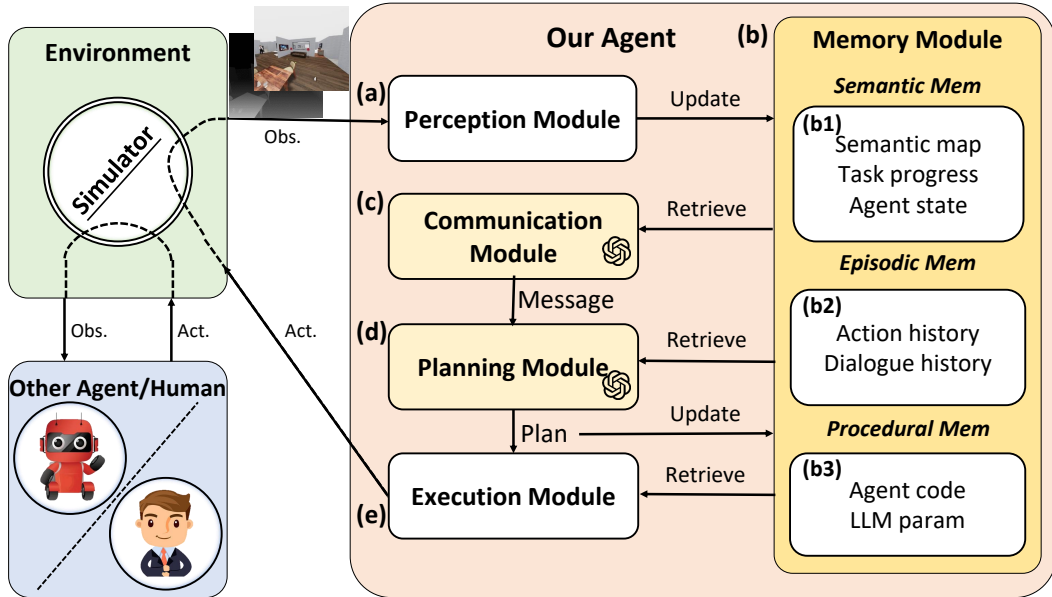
Environment

Simulator

Obs.

Obs.

Act.

Act.

Other Agent/Human

Our Agent

(a)
Perception Module

Update

(c)
Communication Module

Retrieve

Message

(d)
Planning Module

Retrieve

Plan

Update

(e)
Execution Module

Retrieve

(b)
Memory Module

Semantic Mem

(b1)
Semantic map
Task progress
Agent state

Episodic Mem

(b2)
Action history
Dialogue history

Procedural Mem

(b3)
Agent code
LLM param